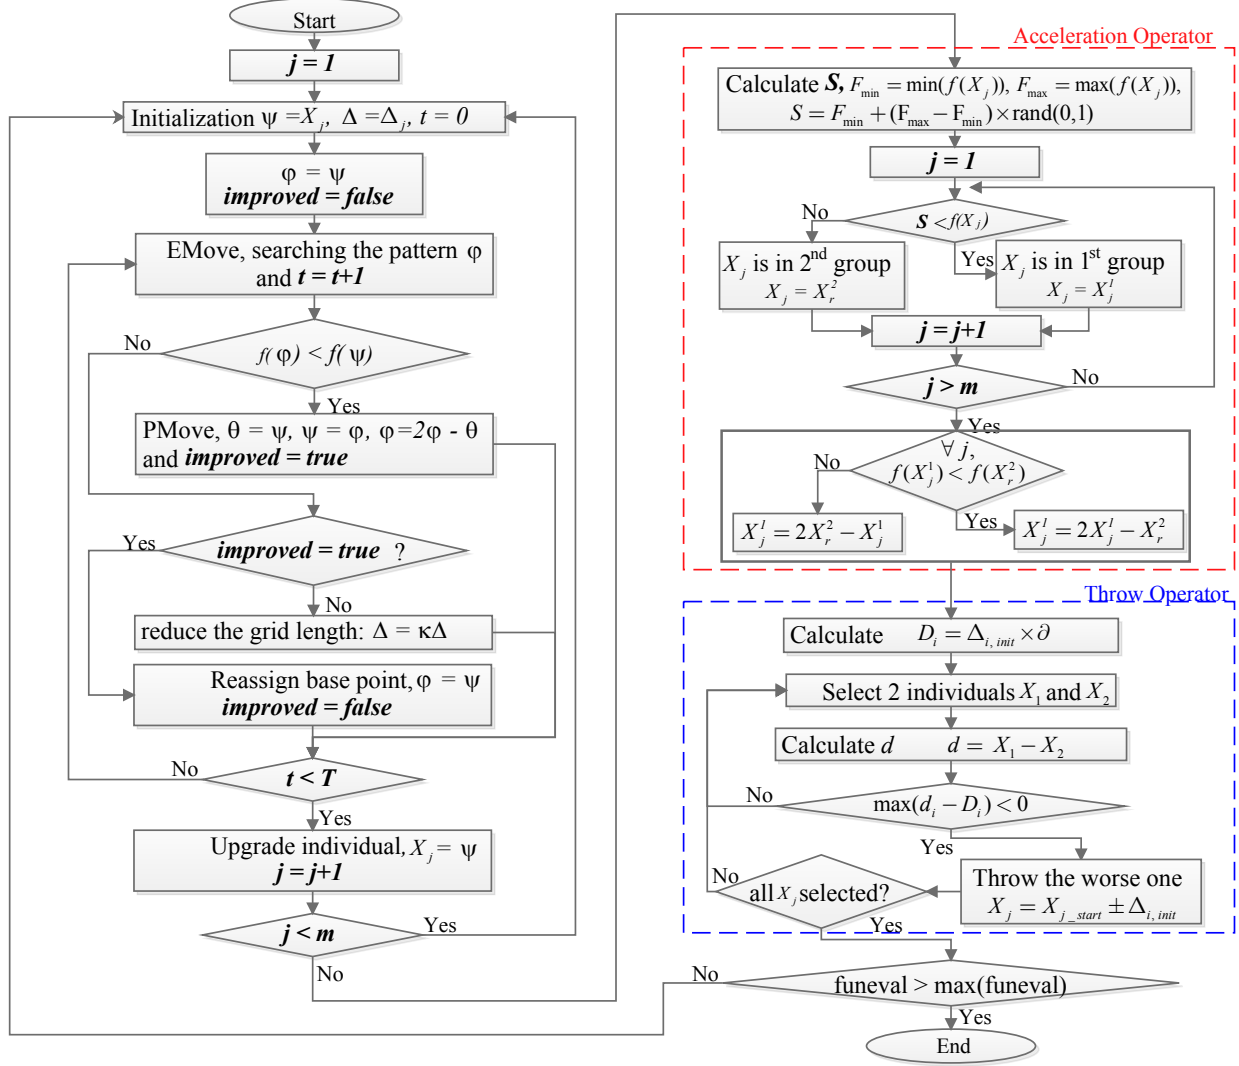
Start

$j = 1$

Initialization $\psi = X_j$, $\Delta = \Delta_j$, $t = 0$

$\varphi = \psi$
$improved = false$

EMove, searching the pattern $\varphi$ and $t = t+1$

No

$f(\varphi) < f(\psi)$

Yes

PMove, $\theta = \psi$, $\psi = \varphi$, $\varphi = 2\varphi - \theta$ and $improved = true$

Yes

$improved = true$ ?

No

reduce the grid length: $\Delta = \kappa\Delta$

Reassign base point, $\varphi = \psi$
$improved = false$

No

$t < T$

Yes

Upgrade individual, $X_j = \psi$
$j = j+1$

$j < m$

Yes

No

Acceleration Operator

Calculate $S$, $F_{min} = \min(f(X_j))$, $F_{max} = \max(f(X_j))$,
$S = F_{min} + (F_{max} - F_{min}) \times rand(0,1)$

$j = 1$

No

$S < f(X_j)$

Yes

$X_j$ is in $2^{nd}$ group
$X_j = X_r^2$

$X_j$ is in $1^{st}$ group
$X_j = X_j^1$

$j = j+1$

$j > m$

No

Yes

No

$\forall j$,
$f(X_j^1) < f(X_r^2)$

Yes

$X_j^1 = 2X_r^2 - X_j^1$

$X_j^1 = 2X_j^1 - X_r^2$

Throw Operator

Calculate $D_i = \Delta_{i,\,init} \times \partial$

Select 2 individuals $X_1$ and $X_2$

Calculate $d$ $d = X_1 - X_2$

No

$\max(d_i - D_i) < 0$

Yes

No

all $X_j$ selected?

Throw the worse one
$X_j = X_{j\_start} \pm \Delta_{i,\,init}$

Yes

No

funeval > max(funeval)

Yes

End